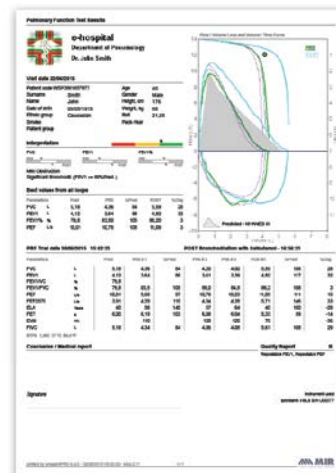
Pulmonary Function Test Results

e-hospital
Department of Pneumology
Dr. John Smith

Visit date 22/04/2015

Surname Smith
Name John
Age 40
Gender Male
Height, cm 175
Weight, kg 80

Interpretation

Best values from all loops

FVC
FEV1
FEV1%
PEF

PRE Test date

POST Bronchodilation with Salbutamol

FVC
FEV1
FEV1/FVC
PEF

Conclusion / Medical report

Quality Report

Signature

MIR